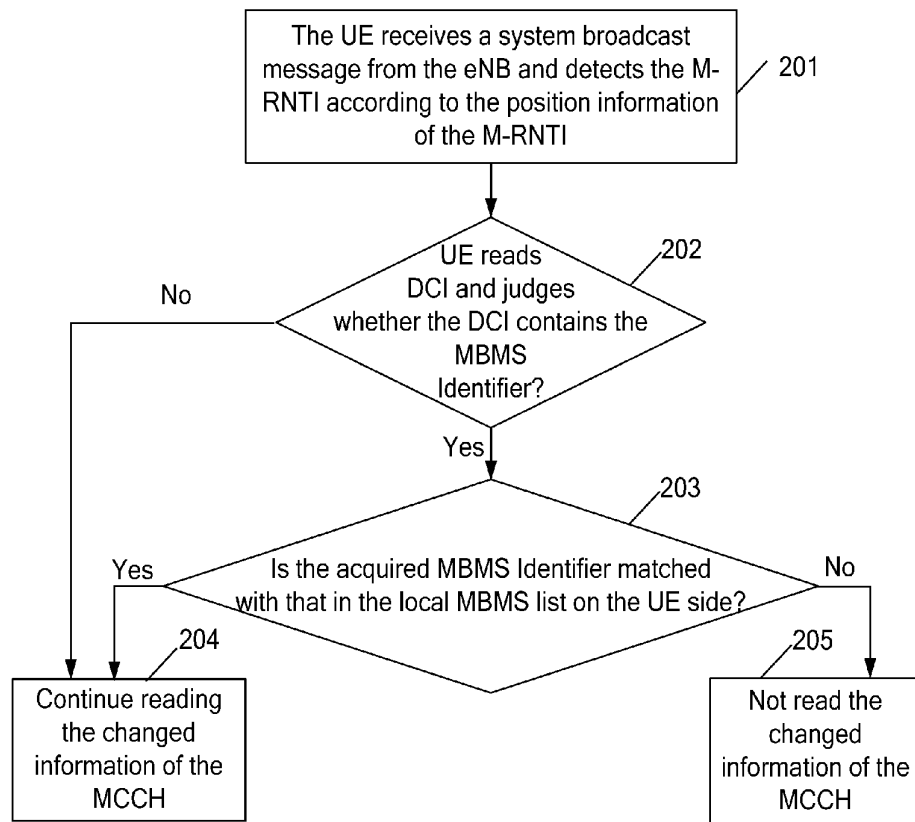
The UE receives a system broadcast message from the eNB and detects the M-RNTI according to the position information of the M-RNTI

201

UE reads DCI and judges whether the DCI contains the MBMS Identifier?

202

No

Yes

Is the acquired MBMS Identifier matched with that in the local MBMS list on the UE side?

203

Yes

No

204

Continue reading the changed information of the MCCH

205

Not read the changed information of the MCCH